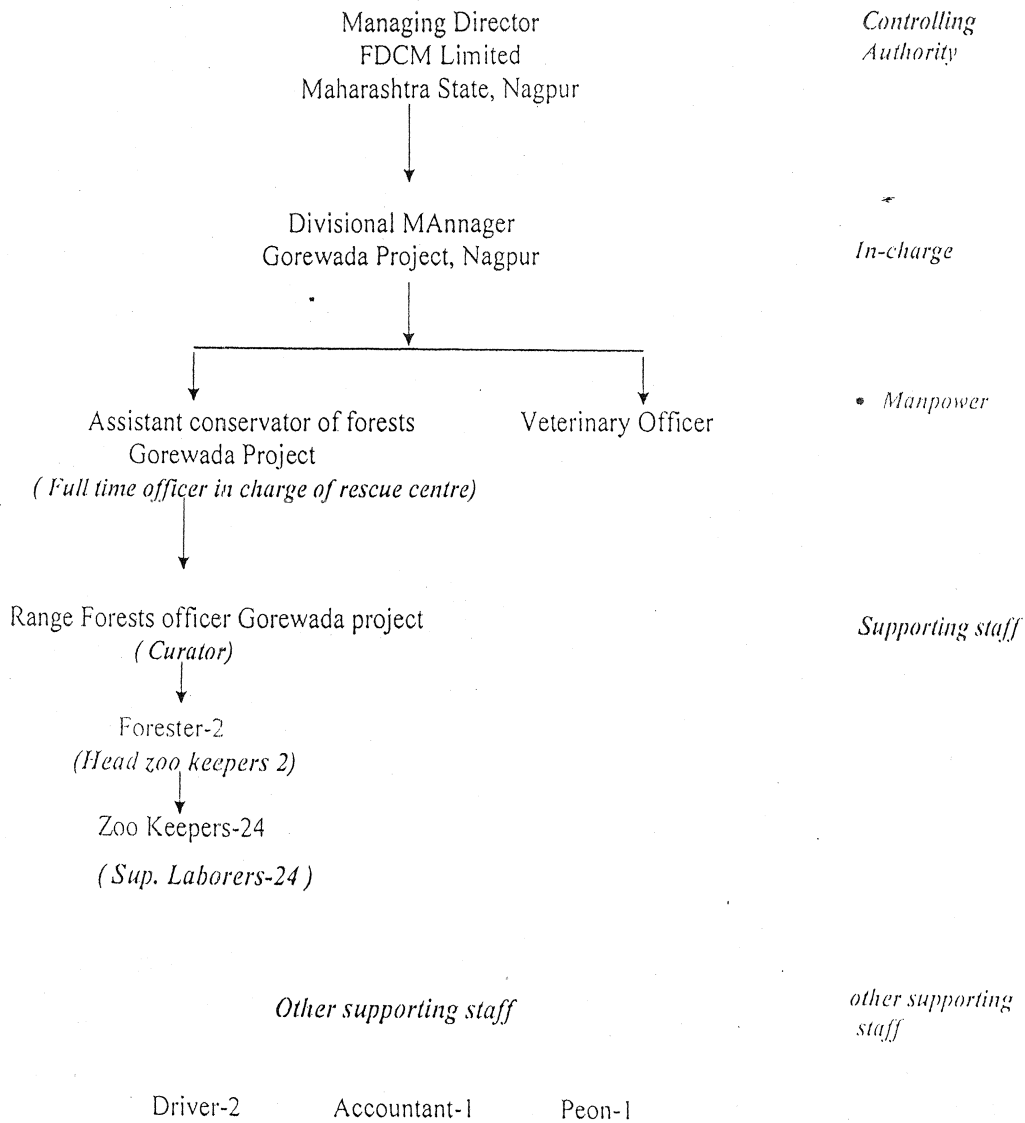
Managing Director
FDCM Limited
Maharashtra State, Nagpur

Controlling Authority

Divisional MAnnager
Gorewada Project, Nagpur

In-charge

Assistant conservator of forests
Gorewada Project
( Full time officer in charge of rescue centre)

Veterinary Officer

Manpower

Range Forests officer Gorewada project
( Curator)

Supporting staff

Forester-2
(Head zoo keepers 2)

Zoo Keepers-24

( Sup. Laborers-24 )

Other supporting staff

other supporting staff

Driver-2 Accountant-1 Peon-1